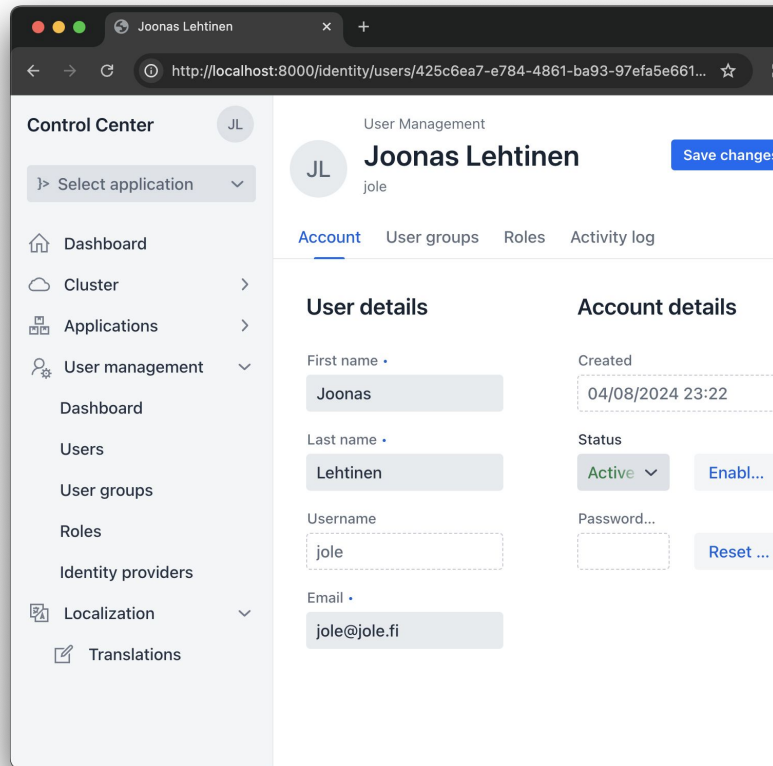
Joonas Lehtinen ×

http://localhost:8000/identity/users/425c6ea7-e784-4861-ba93-97efa5e661...

Control Center JL

Select application

Dashboard

Cluster

Applications

User management

Dashboard

Users

User groups

Roles

Identity providers

Localization

Translations

User Management

JL Joonas Lehtinen

jole

Save change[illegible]

Account User groups Roles Activity log

User details

First name •

Joonas

Last name •

Lehtinen

Username

jole

Email •

jole@jole.fi

Account details

Created

04/08/2024 23:22

Status

Active

Enabl...

Password...

Reset ...